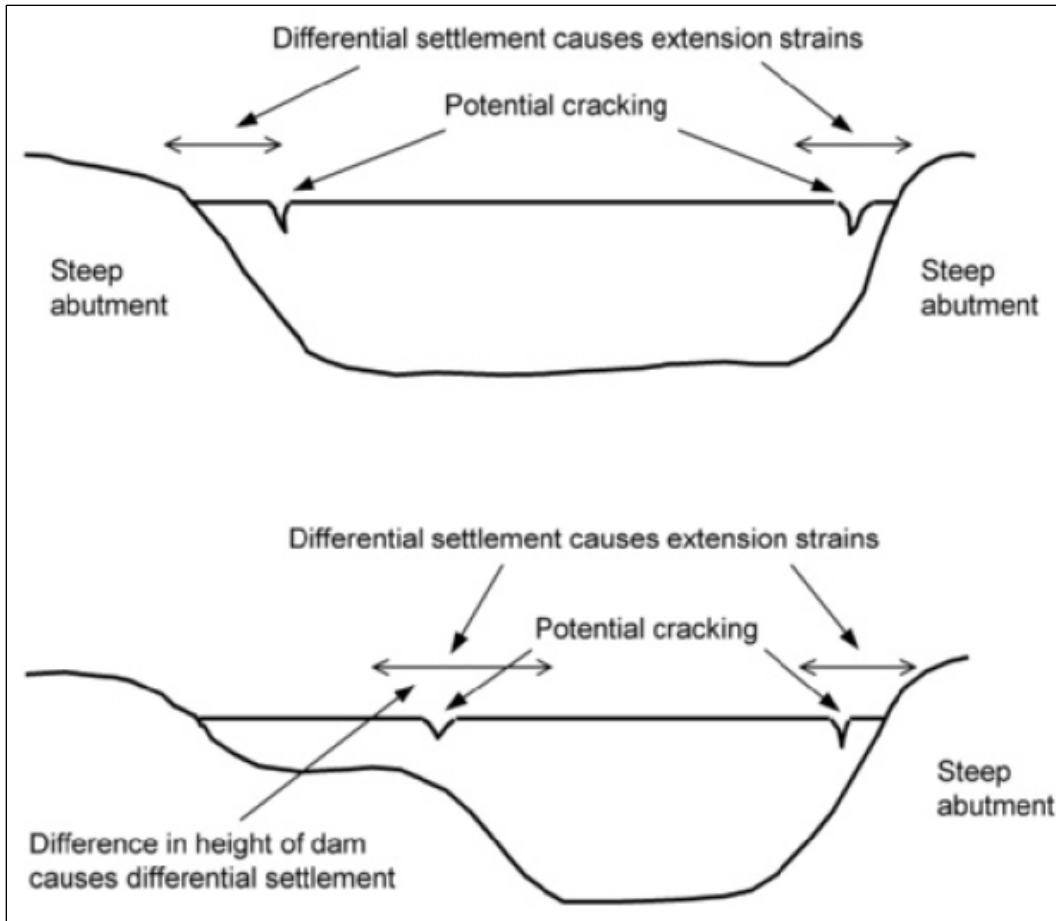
Differential settlement causes extension strains

Potential cracking

Steep abutment

Steep abutment

Differential settlement causes extension strains

Potential cracking

Steep abutment

Difference in height of dam causes differential settlement